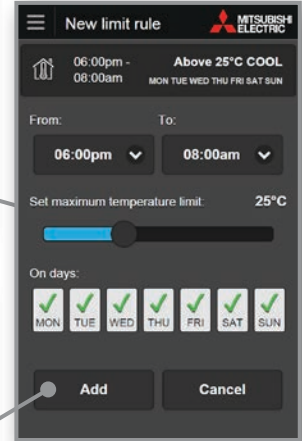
New limit rule

MITSUBISHI ELECTRIC

06:00pm - 08:00am

Above 25°C COOL

MON TUE WED THU FRI SAT SUN

From:

To:

06:00pm

08:00am

Set maximum temperature limit:

25°C

On days:

MON TUE WED THU FRI SAT SUN

Add

Cancel